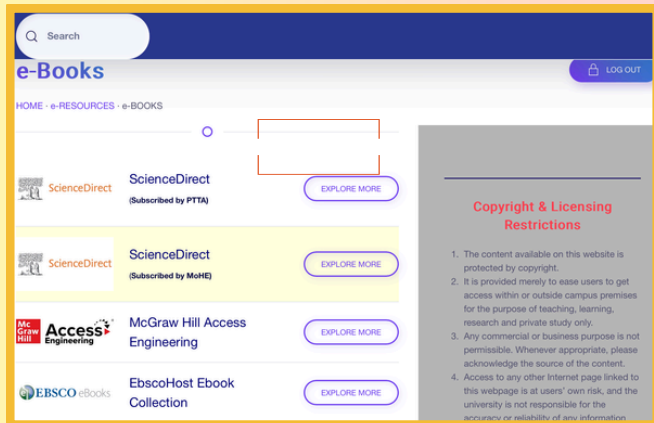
Search

e-Books

LOG OUT

HOME › e-RESOURCES › e-BOOKS

ScienceDirect

ScienceDirect
(Subscribed by PTTA)

EXPLORE MORE

ScienceDirect

ScienceDirect
(Subscribed by MoHE)

EXPLORE MORE

Mc Graw Hill Access Engineering

McGraw Hill Access Engineering

EXPLORE MORE

EBSCO eBooks

EbscoHost Ebook Collection

EXPLORE MORE

Copyright & Licensing Restrictions

1. The content available on this website is protected by copyright.
2. It is provided merely to ease users to get access within or outside campus premises for the purpose of teaching, learning, research and private study only.
3. Any commercial or business purpose is not permissible. Whenever appropriate, please acknowledge the source of the content.
4. Access to any other Internet page linked to this webpage is at users' own risk, and the university is not responsible for the accuracy or reliability of any information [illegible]